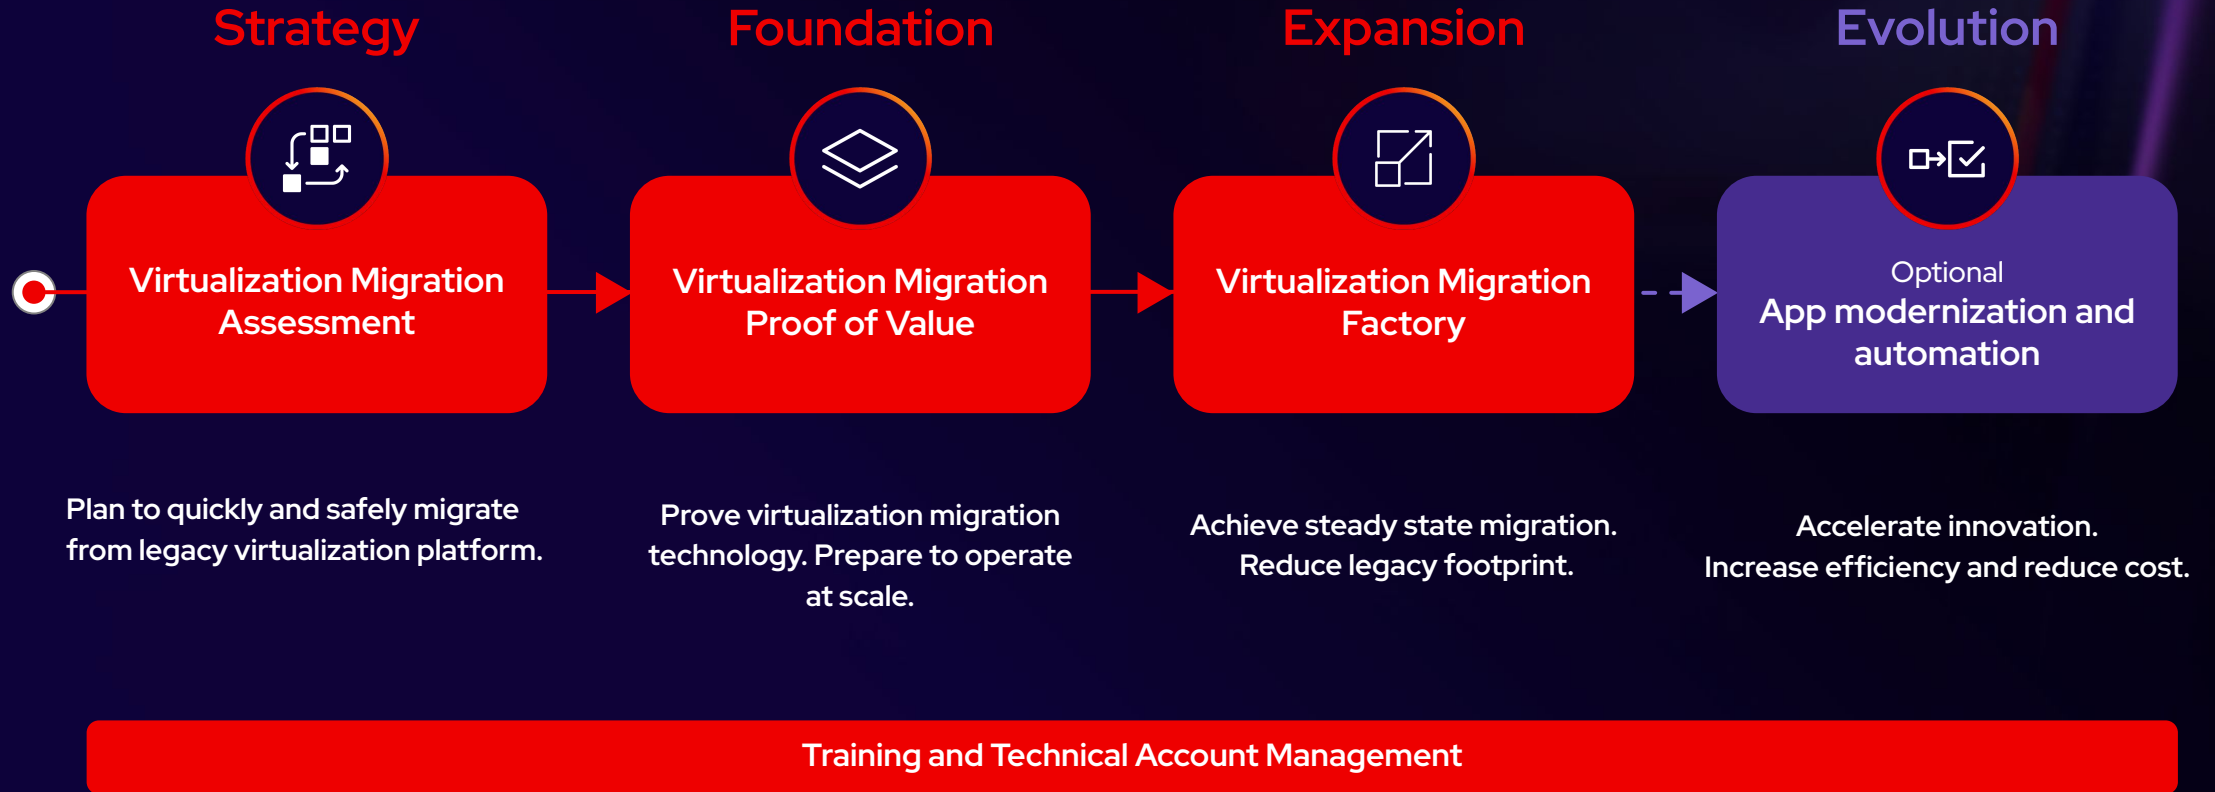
Strategy

Virtualization Migration Assessment

Plan to quickly and safely migrate from legacy virtualization platform.

Foundation

Virtualization Migration Proof of Value

Prove virtualization migration technology. Prepare to operate at scale.

Expansion

Virtualization Migration Factory

Achieve steady state migration. Reduce legacy footprint.

Evolution

Optional
App modernization and automation

Accelerate innovation. Increase efficiency and reduce cost.

Training and Technical Account Management